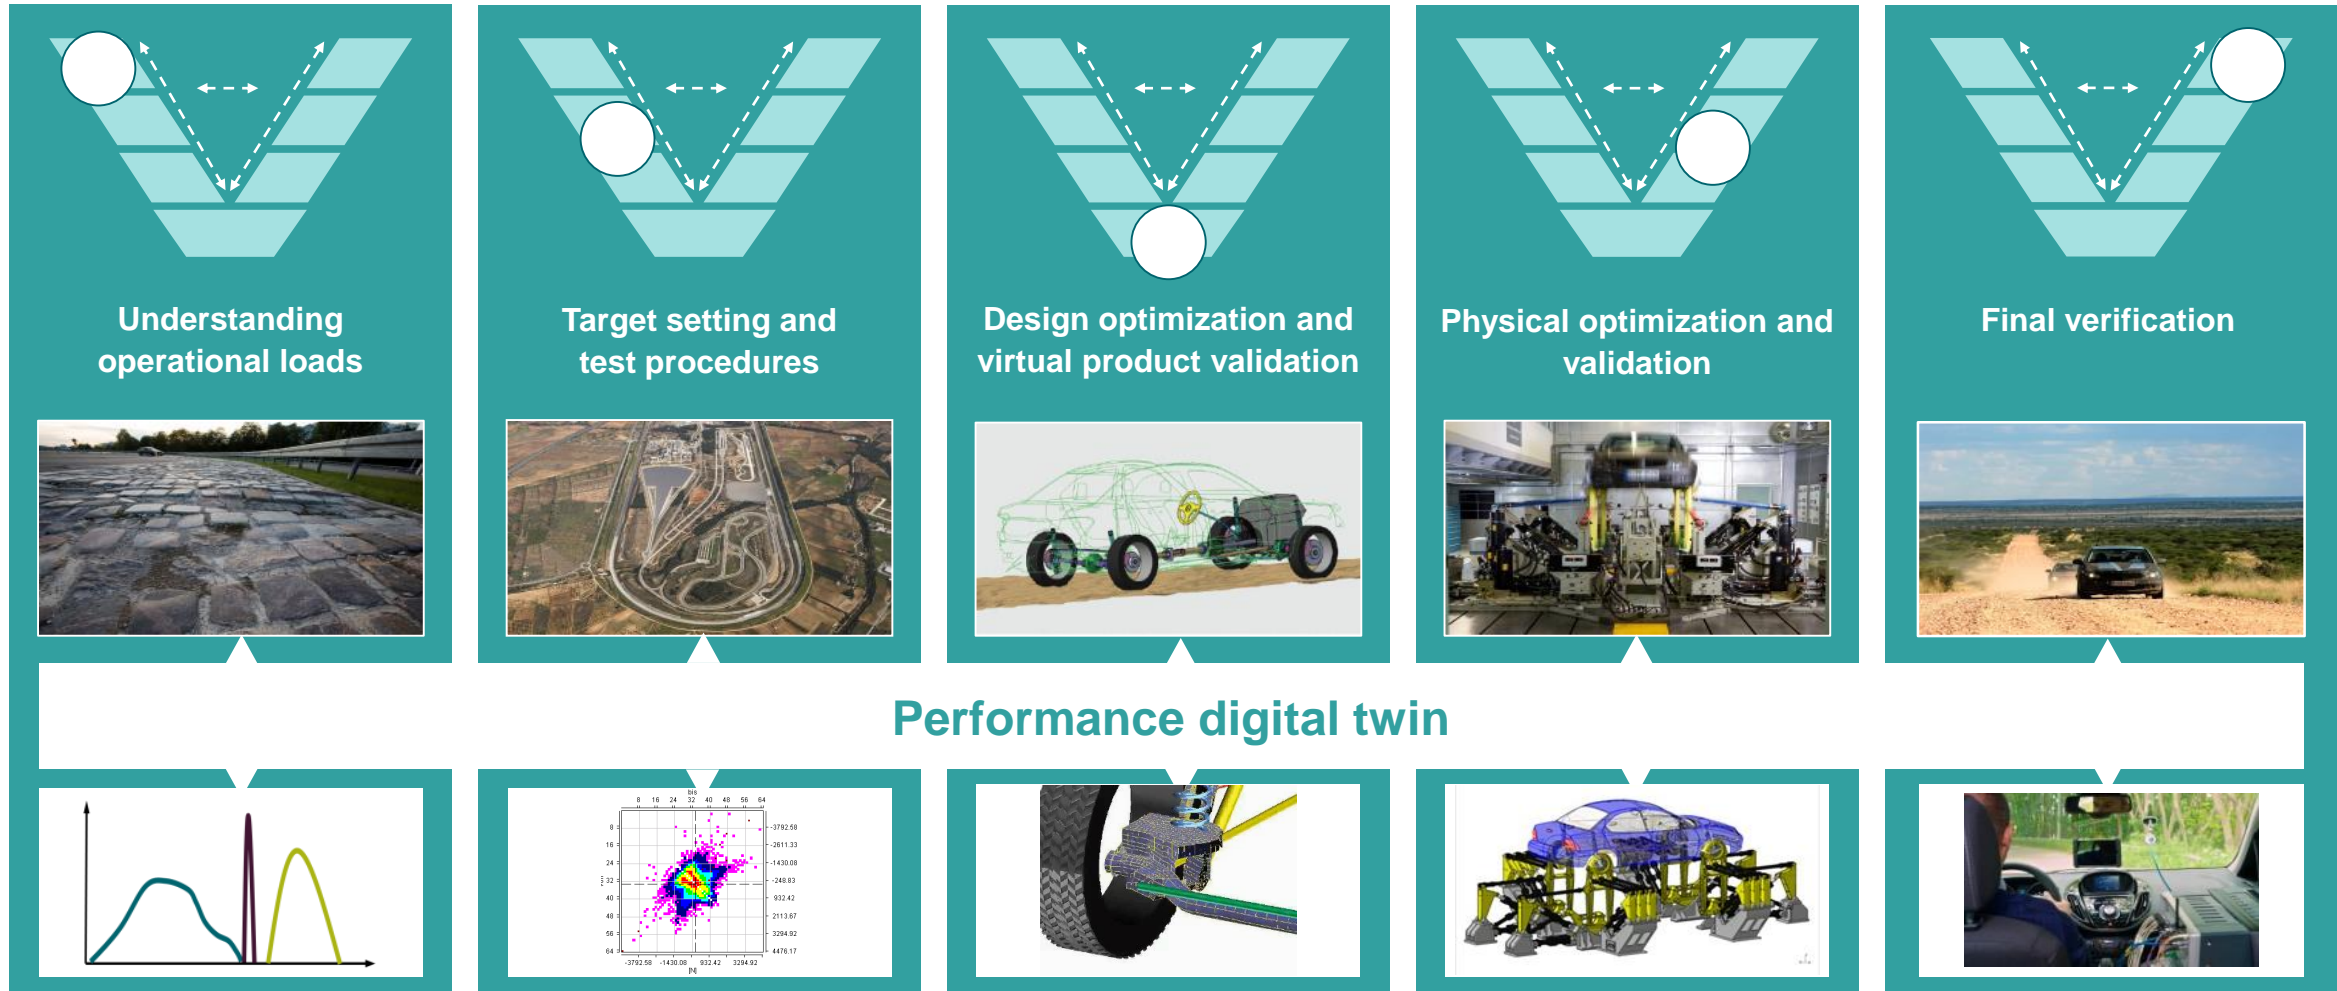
Understanding operational loads

Target setting and test procedures

Design optimization and virtual product validation

Physical optimization and validation

Final verification

Performance digital twin